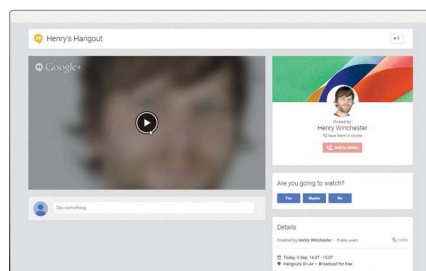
Henry's Hangout

+1

Google+

Hosted by
Henry Winchester
82 have them in circles

Add to circles

Are you going to watch?

Yes

Maybe

No

Say something

Details

Created by Henry Winchester · Public event

Links

Today, 3 Sep, 14:37 - 15:07

Hangouts On Air • Broadcast for free